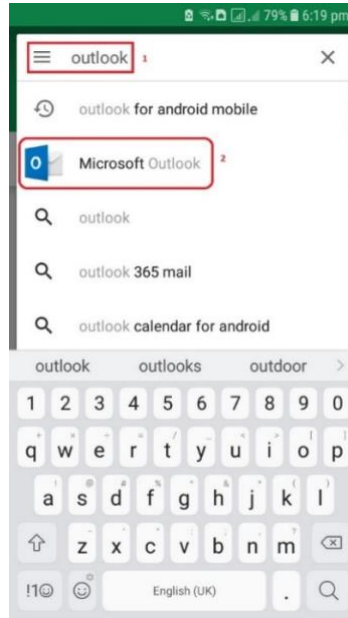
79% 6:19 pm

outlook 1

outlook for android mobile

Microsoft Outlook 2

outlook

outlook 365 mail

outlook calendar for android

outlook outlooks outdoor

1 2 3 4 5 6 7 8 9 0

q w e r t y u i o p

a s d f g h j k l

z x c v b n m

!1☺ English (UK) .